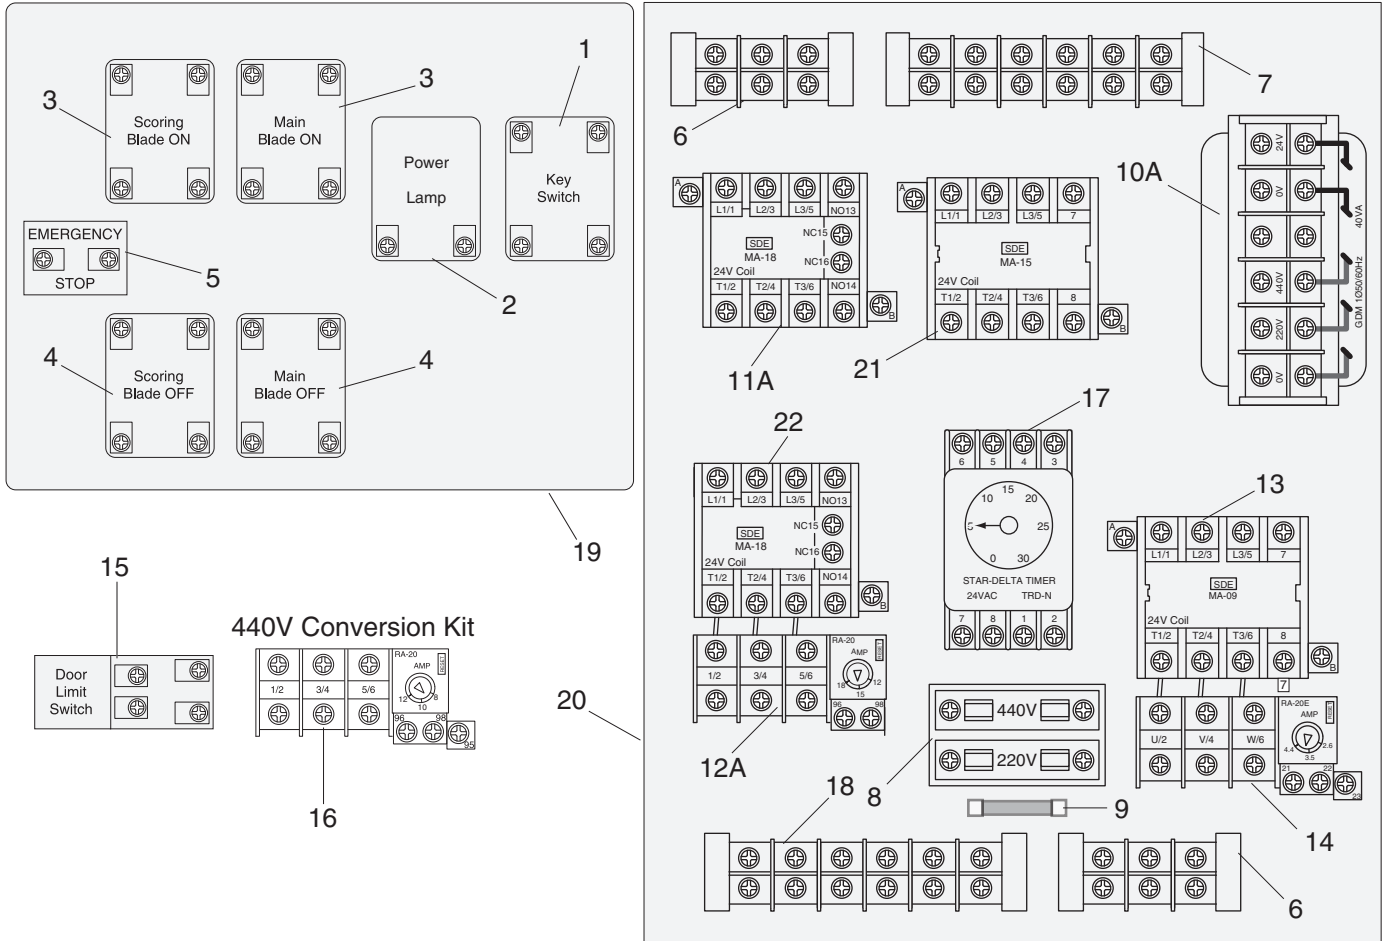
3
Scoring Blade ON

Main Blade ON
3

1

Power Lamp

Key Switch

EMERGENCY
STOP
5

2

4
Scoring Blade OFF

Main Blade OFF
4

19

15
Door Limit Switch

440V Conversion Kit
1/2 3/4 5/6
RA-20 AMP 12 10 8 96 98 95
16

6
7

A
L1/1 L2/3 L3/5 NO13
SDE MA-18
NC15 NC16
24V Coil
T1/2 T2/4 T3/6 NO14
B
11A

A
L1/1 L2/3 L3/5 7
SDE MA-15
24V Coil
T1/2 T2/4 T3/6 8
B
21

10A
24V 0V 440V 220V 0V
40VA
GDM 10 50/60Hz

22
L1/1 L2/3 L3/5 NO13
SDE MA-18
NC15 NC16
24V Coil
T1/2 T2/4 T3/6 NO14
B
1/2 3/4 5/6
RA-20 AMP 18 15 12 96 98
12A

17
6 5 4 3
15 10 20 5 25 0 30
STAR-DELTA TIMER
24VAC TRD-N
7 8 1 2

13
A
L1/1 L2/3 L3/5 7
SDE MA-09
24V Coil
T1/2 T2/4 T3/6 8
B
7
U/2 V/4 W/6
RA-20E AMP 4.4 3.5 2.6 21 22 23
14

20

440V
220V
8
9

18
6